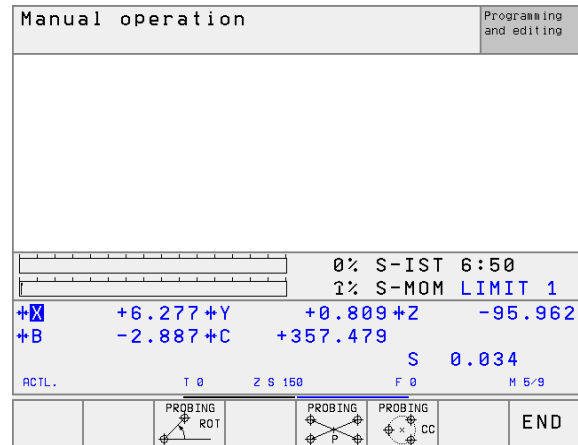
Manual operation

Programming and editing

0% S-IST 6:50
1% S-MOM LIMIT 1

X +6.277 Y +0.809 Z -95.962
B -2.887 C +357.479
S 0.034

ACTL. T 0 Z S 150 F 0 M 5/9

PROBING ROT

PROBING P

PROBING CC

END